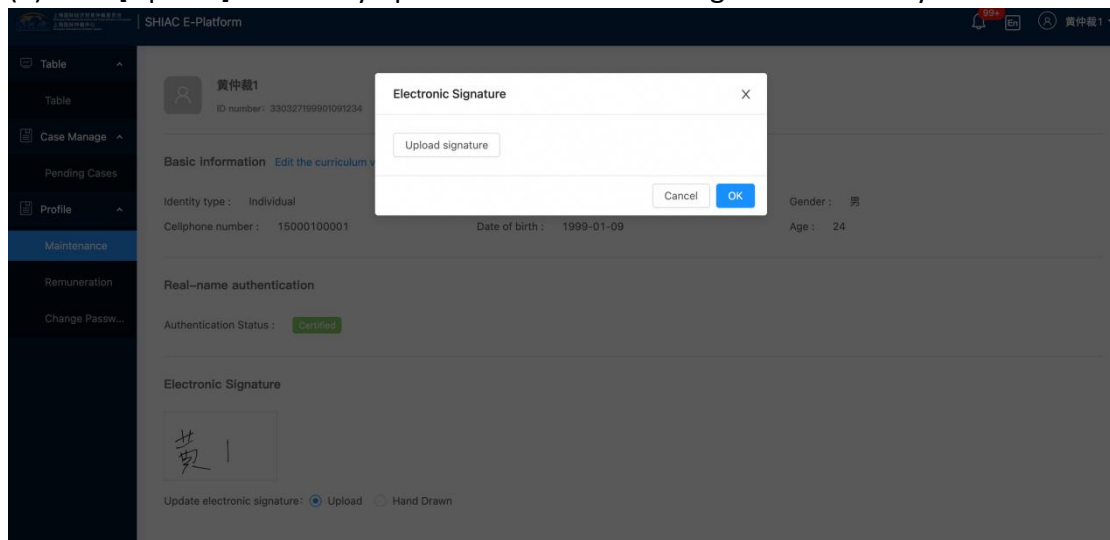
SHIAC E-Platform

99+

En

黄仲菝1

Table

Table

Case Manage

Pending Cases

Profile

Maintenance

Remuneration

Change Passw...

黄仲菝1

ID number: 330327199901091234

Basic information Edit the curriculum v

Identity type : Individual

Cellphone number : 15000100001

Date of birth : 1999-01-09

Gender : 男

Age : 24

Real-name authentication

Authentication Status : Certified

Electronic Signature

黄 |

Update electronic signature: Upload Hand Drawn

Electronic Signature

Upload signature

Cancel OK